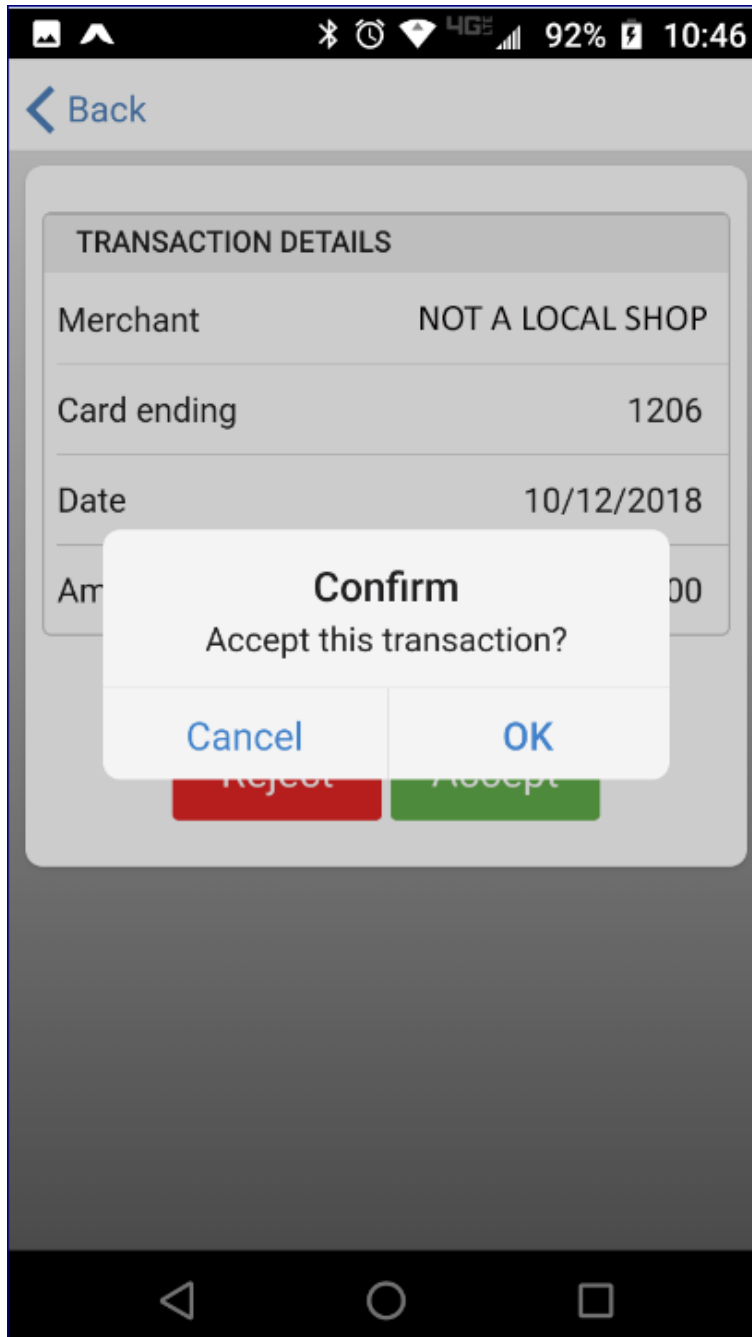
4G 92% 10:46

Back

TRANSACTION DETAILS

| | |
|---|---|
| Merchant | NOT A LOCAL SHOP |
| Card ending | 1206 |
| Date | 10/12/2018 |
| Am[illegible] | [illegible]00 |

Confirm
Accept this transaction?

Cancel OK

Reject Accept